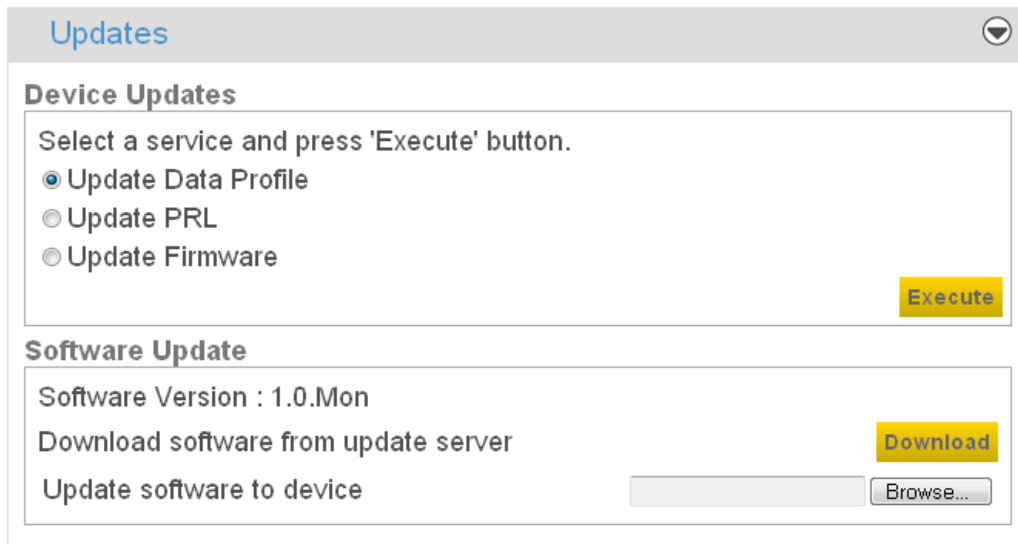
Updates

Device Updates

Select a service and press 'Execute' button.
Update Data Profile
Update PRL
Update Firmware

Execute

Software Update

Software Version : 1.0.Mon
Download software from update server
Download
Update software to device
Browse...